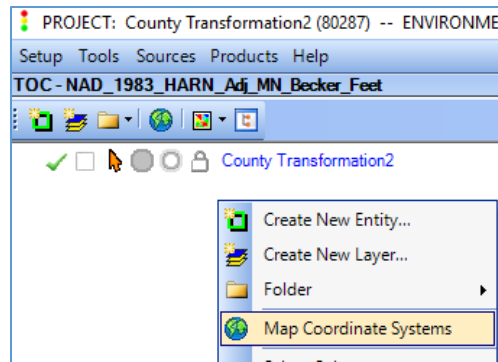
PROJECT: County Transformation2 (80287) -- ENVIRONME

Setup Tools Sources Products Help

TOC - NAD_1983_HARN_Adj_MN_Becker_Feet

County Transformation2

Create New Entity...

Create New Layer...

Folder

Map Coordinate Systems

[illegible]